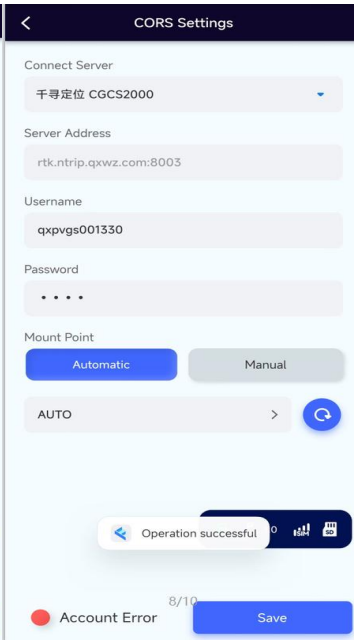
CORS Settings

Connect Server

千寻定位 CGCS2000

Server Address

rtk.ntrip.qxwz.com:8003

Username

qxpvgs001330

Password

••••

Mount Point

Automatic

Manual

AUTO

Operation successful

0

SIM

SD

8/10

Account Error

Save